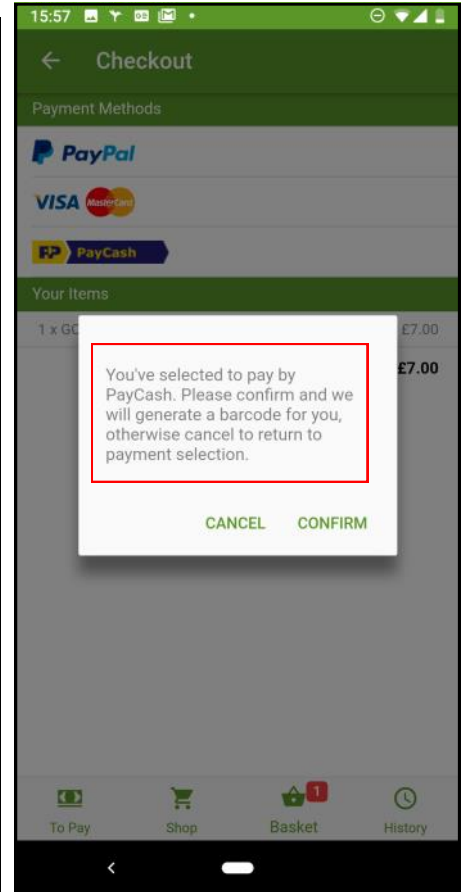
15:57

Checkout

Payment Methods

PayPal

VISA MasterCard

PP PayCash

Your Items

1 x GC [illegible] £7.00

£7.00

You've selected to pay by PayCash. Please confirm and we will generate a barcode for you, otherwise cancel to return to payment selection.

CANCEL CONFIRM

To Pay

Shop

1
Basket

History